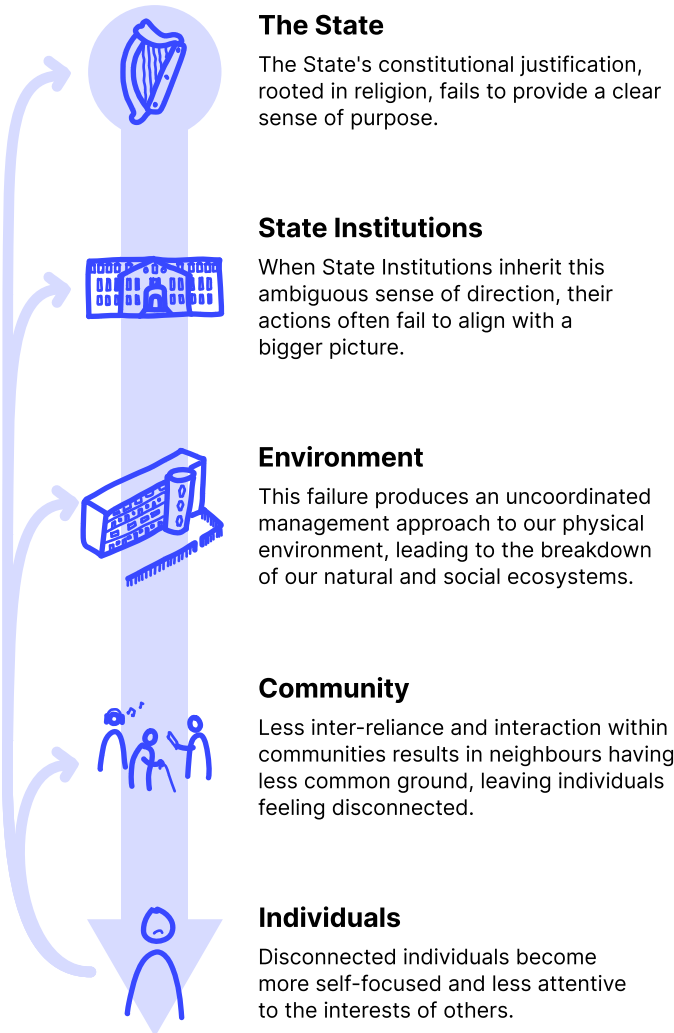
The State
The State's constitutional justification, rooted in religion, fails to provide a clear sense of purpose.

State Institutions
When State Institutions inherit this ambiguous sense of direction, their actions often fail to align with a bigger picture.

Environment
This failure produces an uncoordinated management approach to our physical environment, leading to the breakdown of our natural and social ecosystems.

Community
Less inter-reliance and interaction within communities results in neighbours having less common ground, leaving individuals feeling disconnected.

Individuals
Disconnected individuals become more self-focused and less attentive to the interests of others.